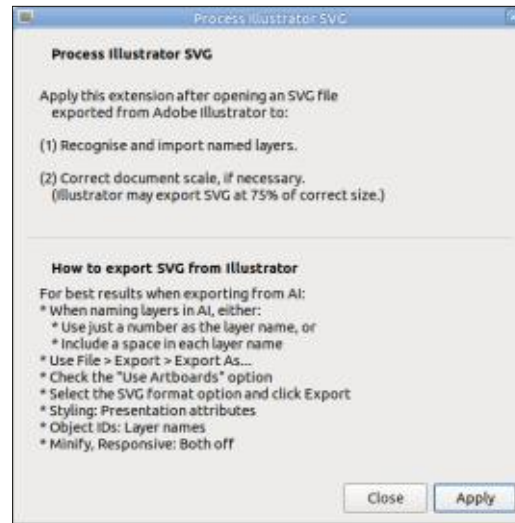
Process Illustrator SVG

Process Illustrator SVG

Apply this extension after opening an SVG file exported from Adobe Illustrator to:

(1) Recognise and import named layers.

(2) Correct document scale, if necessary. (Illustrator may export SVG at 75% of correct size.)

How to export SVG from Illustrator

For best results when exporting from AI:
* When naming layers in AI, either:
* Use just a number as the layer name, or
* Include a space in each layer name
* Use File > Export > Export As...
* Check the "Use Artboards" option
* Select the SVG format option and click Export
* Styling: Presentation attributes
* Object IDs: Layer names
* Minify, Responsive: Both off

Close Apply